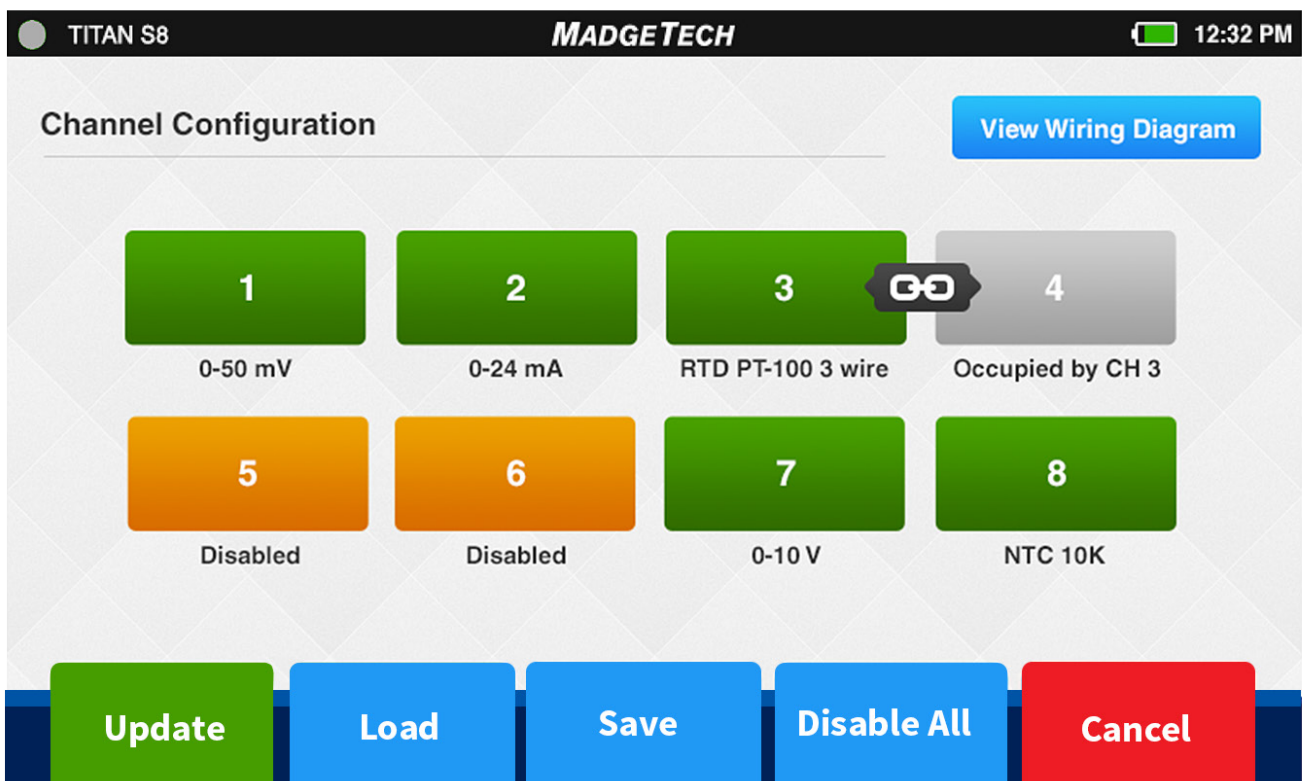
TITAN S8 MADGETECH 12:32 PM

Channel Configuration

View Wiring Diagram

1
0-50 mV

2
0-24 mA

3
RTD PT-100 3 wire

4
Occupied by CH 3

5
Disabled

6
Disabled

7
0-10 V

8
NTC 10K

Update Load Save Disable All Cancel